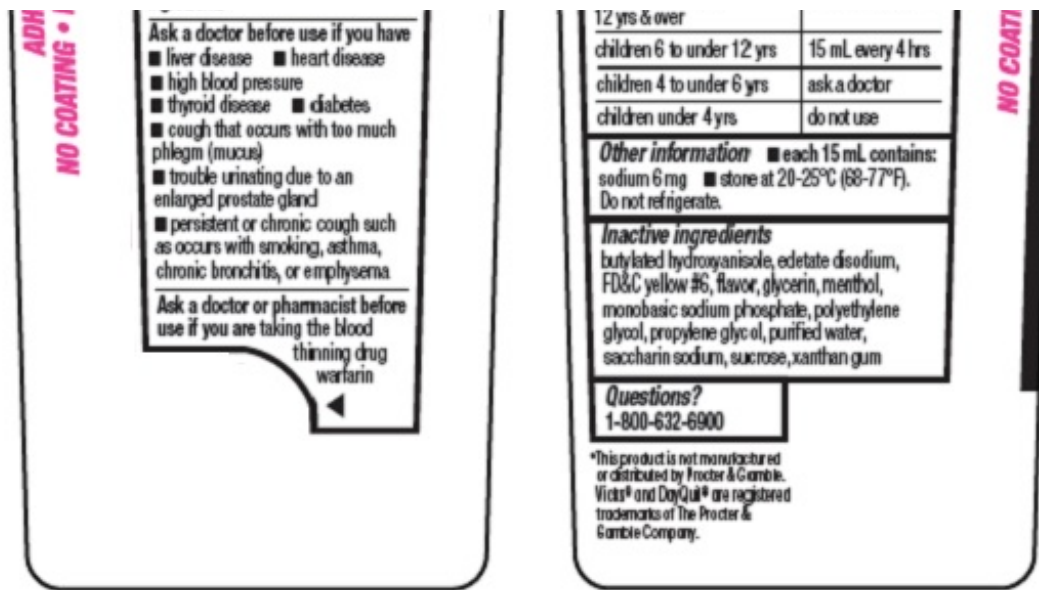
ADH
NO COATING •

Ask a doctor before use if you have
■ liver disease ■ heart disease
■ high blood pressure
■ thyroid disease ■ diabetes
■ cough that occurs with too much phlegm (mucus)
■ trouble urinating due to an enlarged prostate gland
■ persistent or chronic cough such as occurs with smoking, asthma, chronic bronchitis, or emphysema

Ask a doctor or pharmacist before use if you are taking the blood thinning drug warfarin

◀

| 12 yrs & over | |
|---|---|
| children 6 to under 12 yrs | 15 mL every 4 hrs |
| children 4 to under 6 yrs | ask a doctor |
| children under 4 yrs | do not use |

Other information ■ each 15 mL contains: sodium 6 mg ■ store at 20-25°C (68-77°F). Do not refrigerate.

Inactive ingredients
butylated hydroxyanisole, edetate disodium, FD&C yellow #6, flavor, glycerin, menthol, monobasic sodium phosphate, polyethylene glycol, propylene glycol, purified water, saccharin sodium, sucrose, xanthan gum

Questions?
1-800-632-6900

*This product is not manufactured or distributed by Procter & Gamble. Vicks® and DayQuil® are registered trademarks of The Procter & Gamble Company.

NO COATI